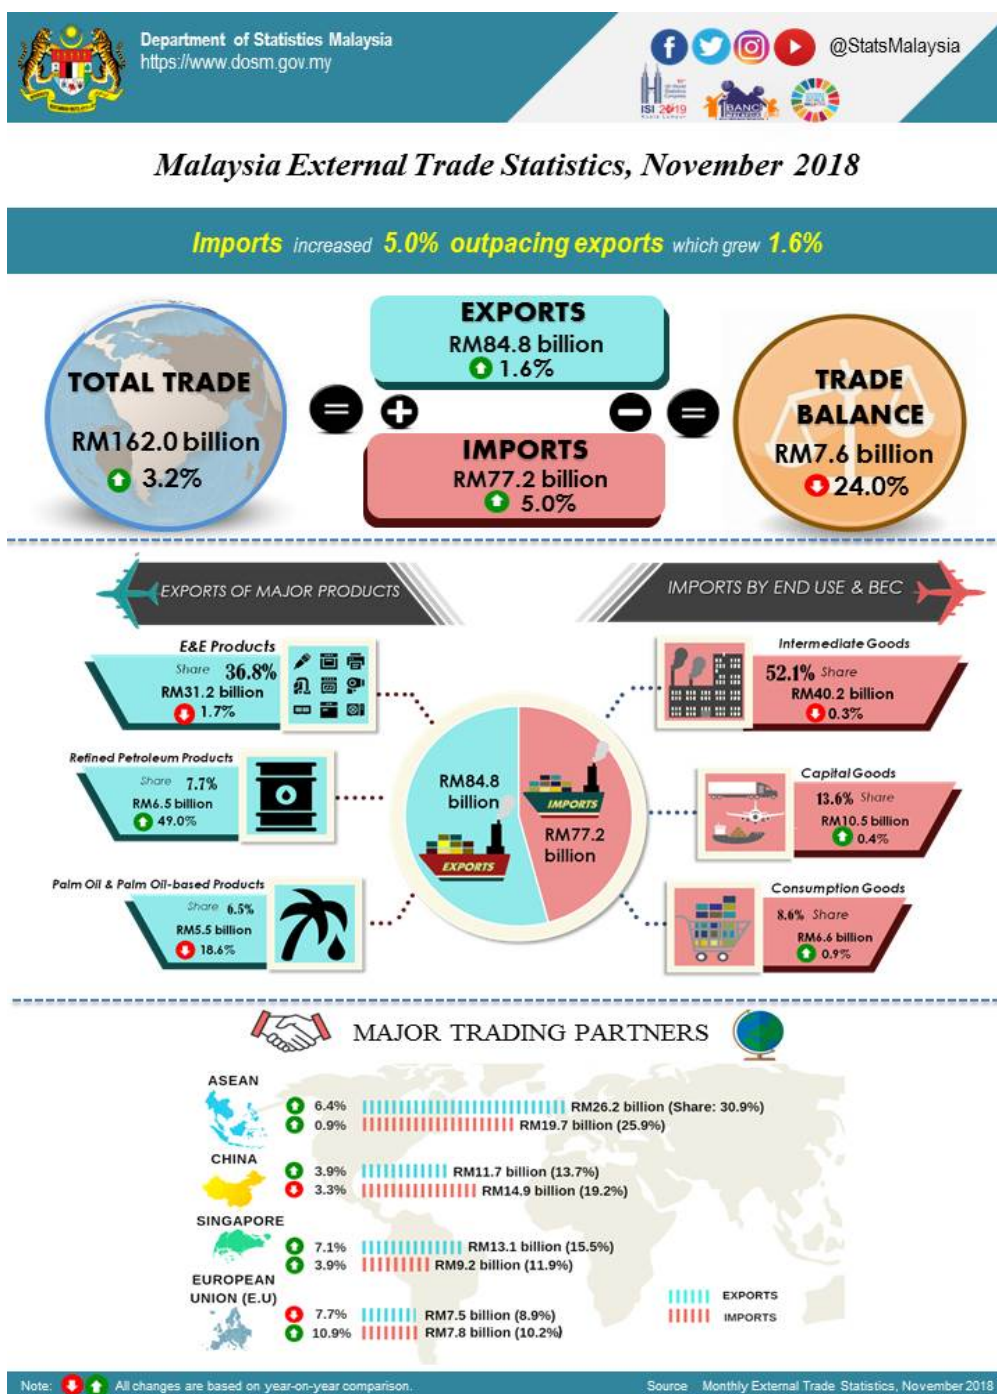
Department of Statistics Malaysia
https://www.dosm.gov.my

@StatsMalaysia

ISI 2019

Malaysia External Trade Statistics, November 2018

Imports increased 5.0% outpacing exports which grew 1.6%

TOTAL TRADE
RM162.0 billion
3.2%

EXPORTS
RM84.8 billion
1.6%

IMPORTS
RM77.2 billion
5.0%

TRADE BALANCE
RM7.6 billion
24.0%

EXPORTS OF MAJOR PRODUCTS

IMPORTS BY END USE & BEC

E&E Products
Share 36.8%
RM31.2 billion
1.7%

Refined Petroleum Products
Share 7.7%
RM6.5 billion
49.0%

Palm Oil & Palm Oil-based Products
Share 6.5%
RM5.5 billion
18.6%

RM84.8 billion
EXPORTS
IMPORTS
RM77.2 billion

Intermediate Goods
52.1% Share
RM40.2 billion
0.3%

Capital Goods
13.6% Share
RM10.5 billion
0.4%

Consumption Goods
8.6% Share
RM6.6 billion
0.9%

MAJOR TRADING PARTNERS

ASEAN
6.4% RM26.2 billion (Share: 30.9%)
0.9% RM19.7 billion (25.9%)

CHINA
3.9% RM11.7 billion (13.7%)
3.3% RM14.9 billion (19.2%)

SINGAPORE
7.1% RM13.1 billion (15.5%)
3.9% RM9.2 billion (11.9%)

EUROPEAN UNION (E.U)
7.7% RM7.5 billion (8.9%)
10.9% RM7.8 billion (10.2%)

EXPORTS
IMPORTS

Note: All changes are based on year-on-year comparison.
Source Monthly External Trade Statistics, November 2018